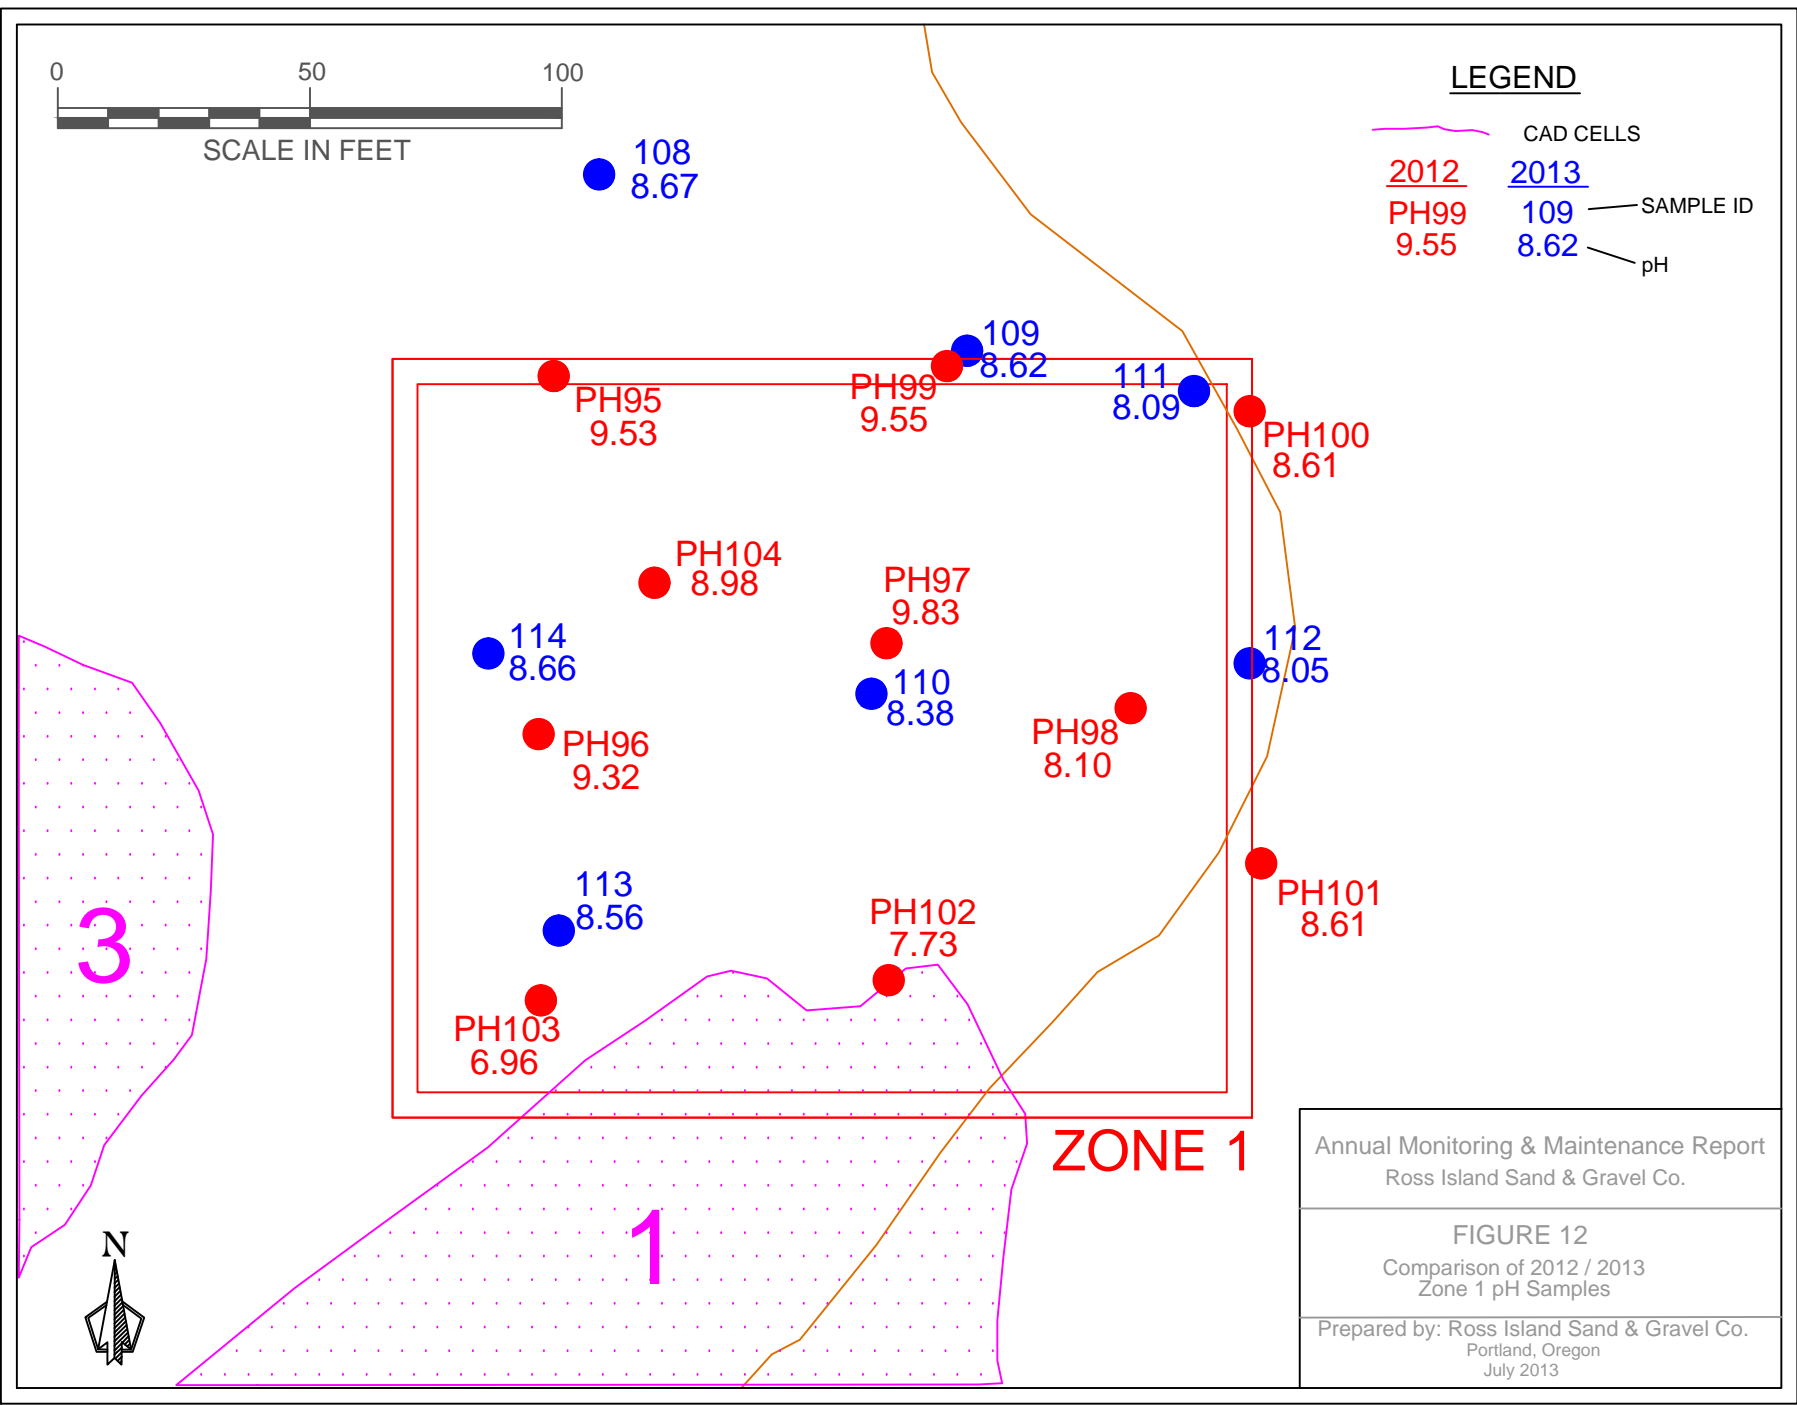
0 50 100
SCALE IN FEET

LEGEND
CAD CELLS
2012 2013
PH99 9.55
109 8.62
SAMPLE ID
pH

108
8.67

109
8.62

PH95
9.53

PH99
9.55

111
8.09

PH100
8.61

PH104
8.98

PH97
9.83

114
8.66

112
8.05

110
8.38

PH96
9.32

PH98
8.10

PH101
8.61

113
8.56

PH102
7.73

PH103
6.96

3

1

ZONE 1

N

Annual Monitoring & Maintenance Report
Ross Island Sand & Gravel Co.

FIGURE 12
Comparison of 2012 / 2013
Zone 1 pH Samples

Prepared by: Ross Island Sand & Gravel Co.
Portland, Oregon
July 2013